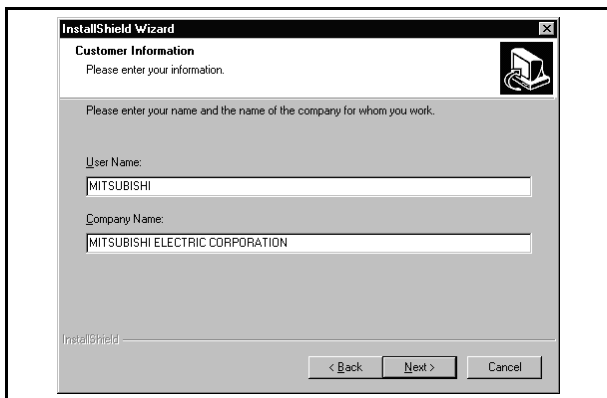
InstallShield Wizard

Customer Information
Please enter your information.

Please enter your name and the name of the company for whom you work.

User Name:
MITSUBISHI

Company Name:
MITSUBISHI ELECTRIC CORPORATION

InstallShield

< Back
Next >
Cancel